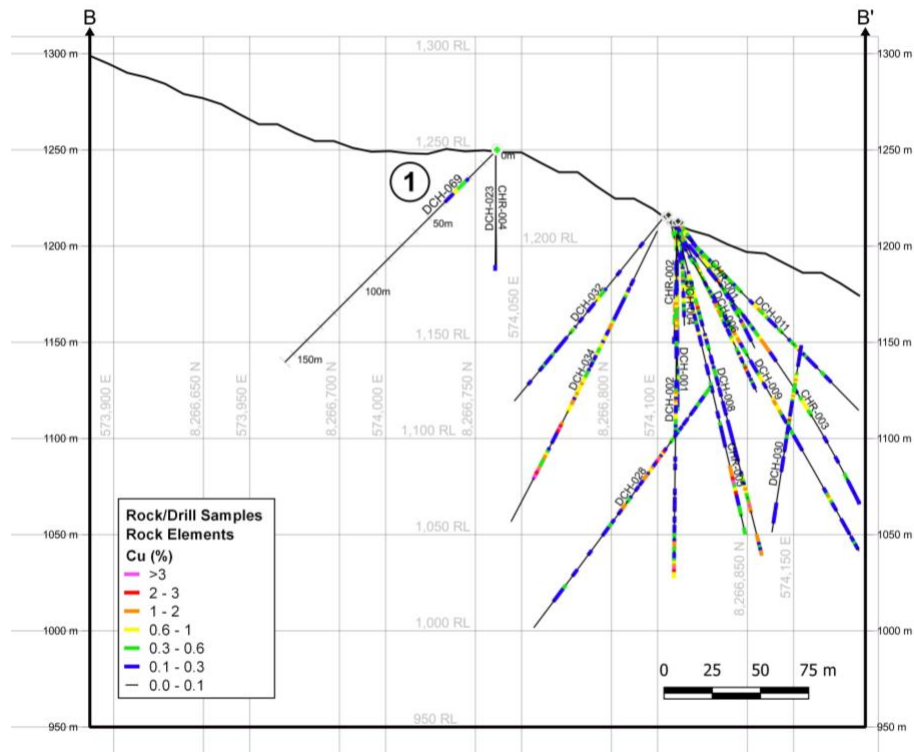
B

B'

1300 m
1250 m
1200 m
1150 m
1100 m
1050 m
1000 m
950 m

1300 m
1250 m
1200 m
1150 m
1100 m
1050 m
1000 m
950 m

1,300 RL
1,250 RL
1,200 RL
1,150 RL
1,100 RL
1,050 RL
1,000 RL
950 RL

1

0m
50m
100m
150m

DCH-069
DCH-023
CHR-004
DCH-032
DCH-034
DCH-028
CHR-002
DCH-002
DCH-001
DCH-008
DCH-006
DCH-009
DCH-011
CHR-003
DCH-030
CHR-001

573,900 E
8,266,650 N
573,950 E
8,266,700 N
574,000 E
8,266,750 N
574,050 E
8,266,800 N
574,100 E
8,266,850 N
574,150 E

Rock/Drill Samples
Rock Elements
Cu (%)
>3
2 - 3
1 - 2
0.6 - 1
0.3 - 0.6
0.1 - 0.3
0.0 - 0.1

0 25 50 75 m